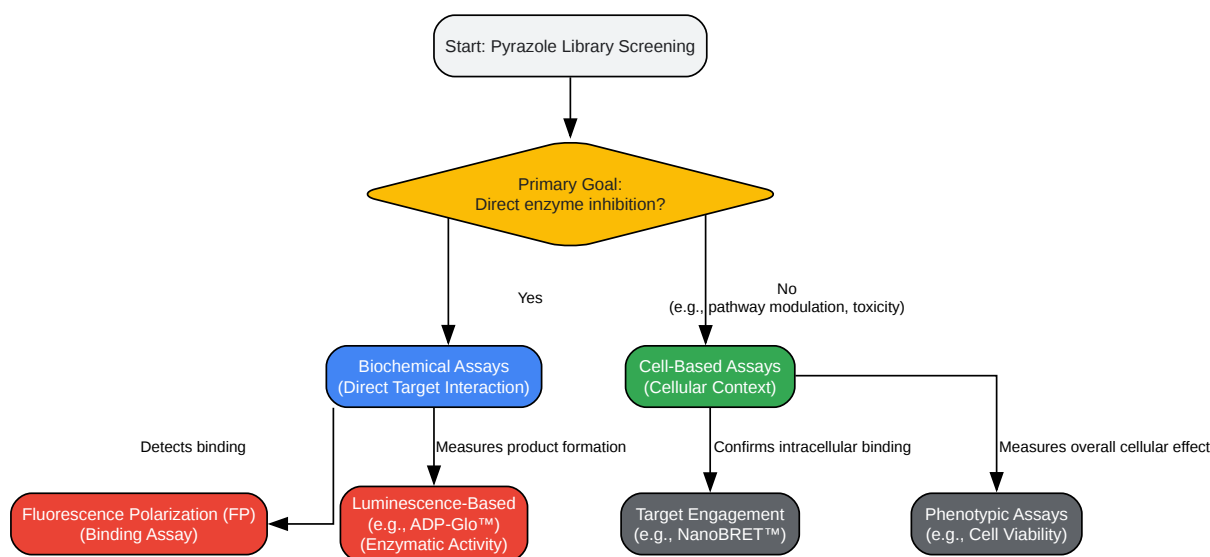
Start: Pyrazole Library Screening

Primary Goal:
Direct enzyme inhibition?

Yes

No
(e.g., pathway modulation, toxicity)

Biochemical Assays
(Direct Target Interaction)

Cell-Based Assays
(Cellular Context)

Detects binding

Measures product formation

Confirms intracellular binding

Measures overall cellular effect

Fluorescence Polarization (FP)
(Binding Assay)

Luminescence-Based
(e.g., ADP-Glo™)
(Enzymatic Activity)

Target Engagement
(e.g., NanoBRET™)

Phenotypic Assays
(e.g., Cell Viability)